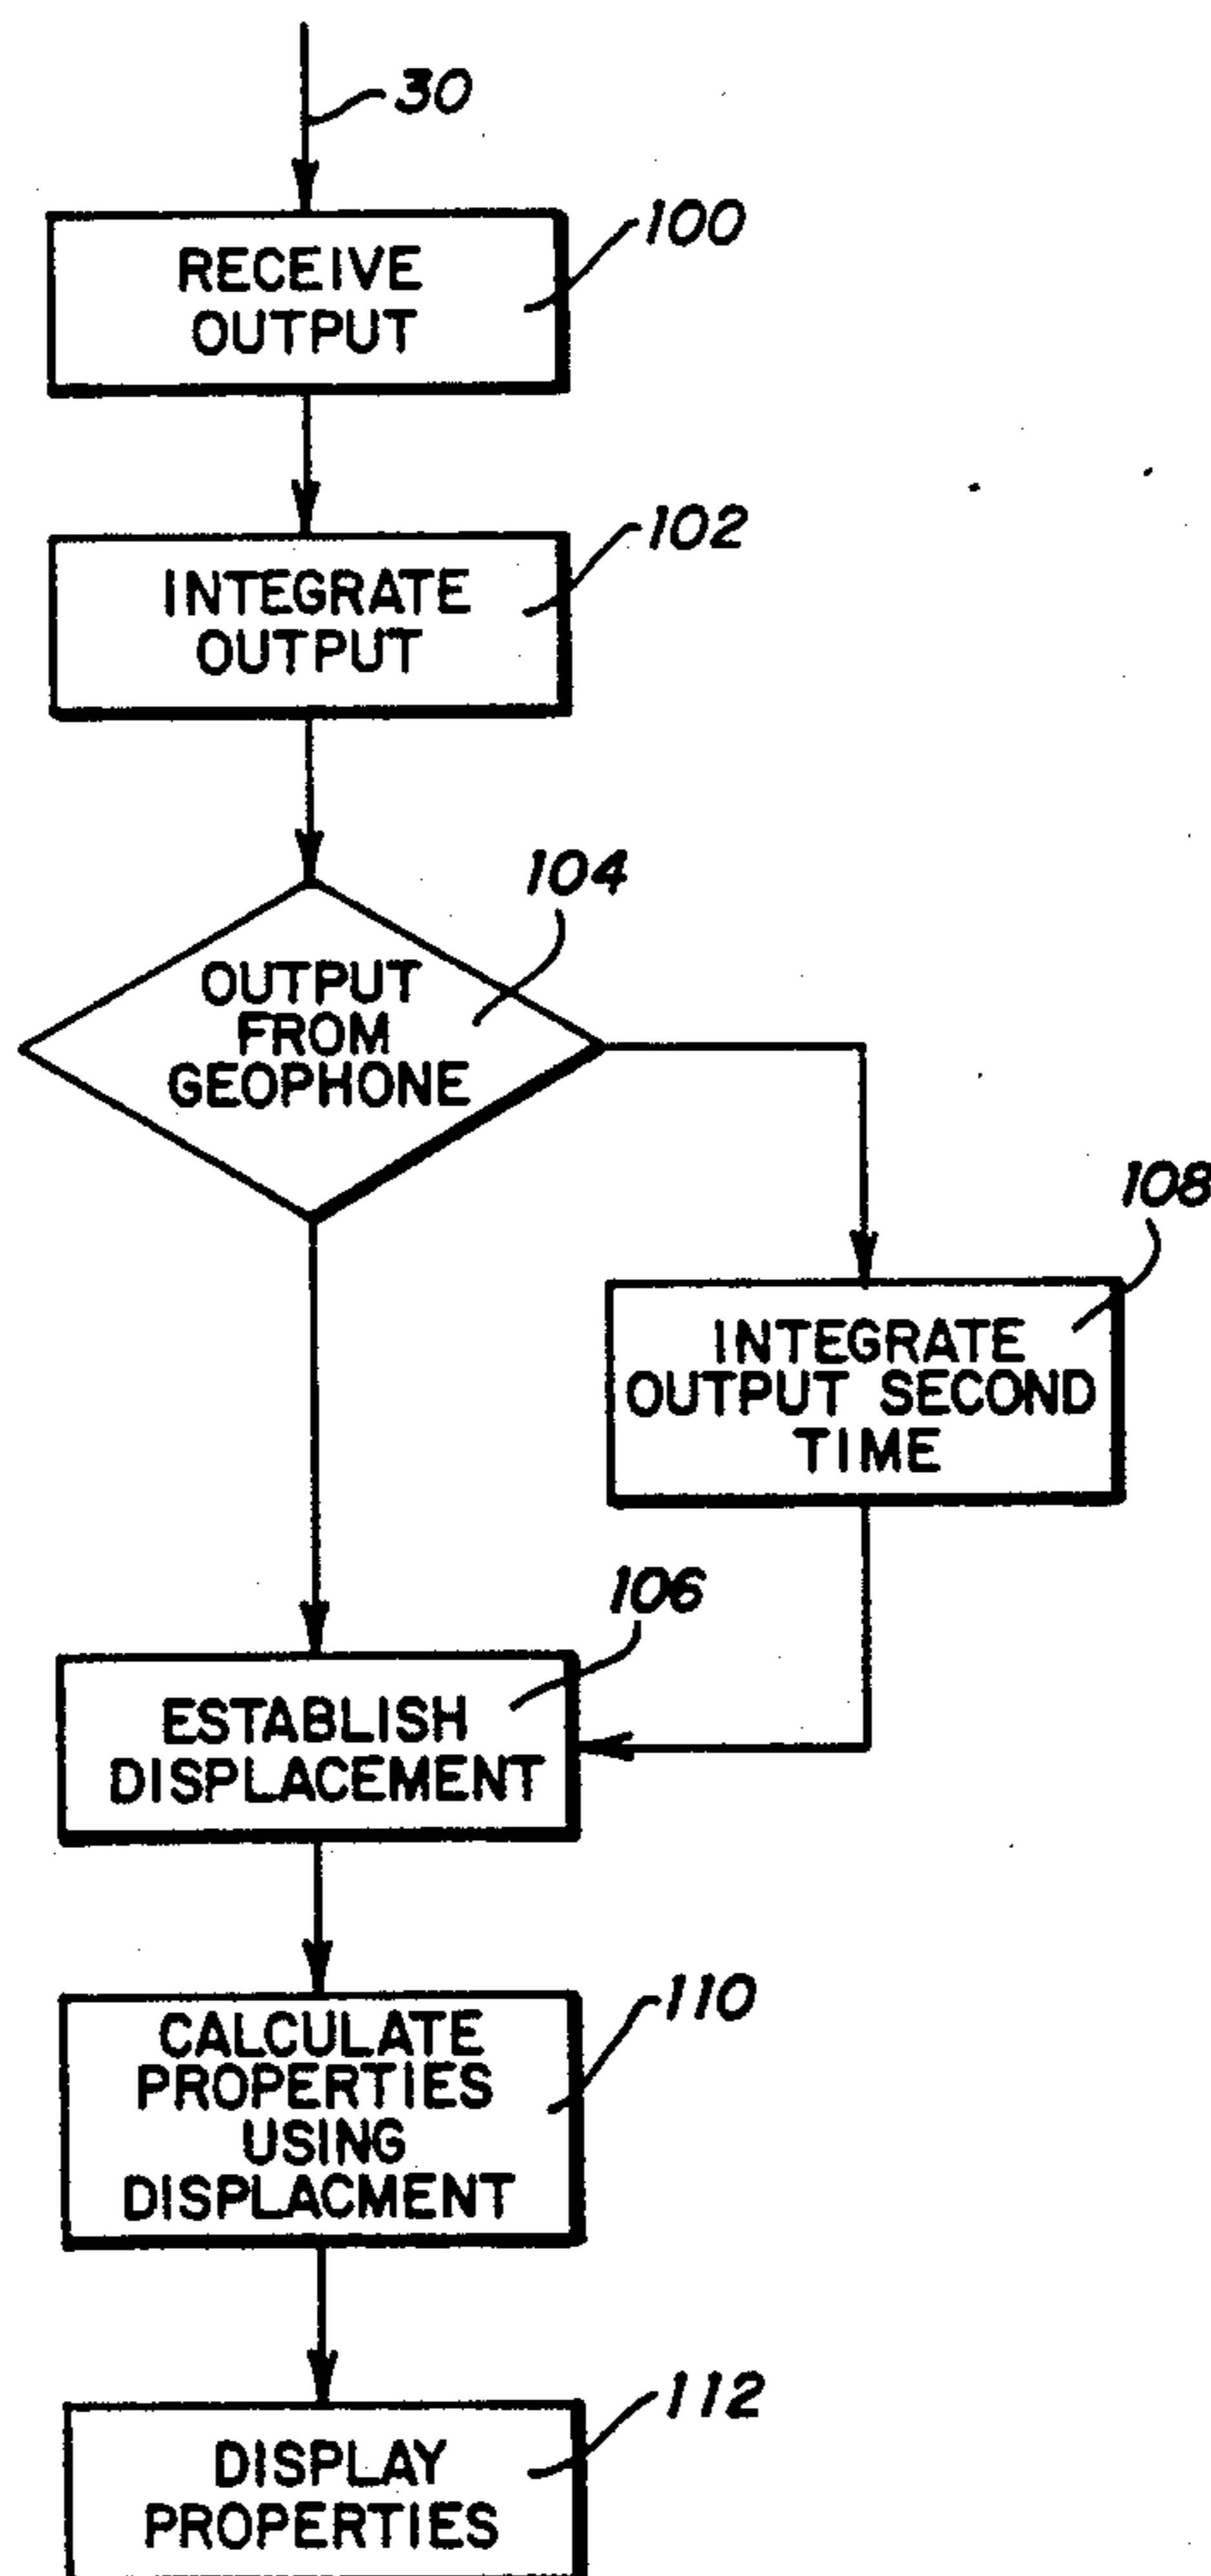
30

RECEIVE OUTPUT

100

INTEGRATE OUTPUT

102

104

OUTPUT FROM GEOPHONE

108

INTEGRATE OUTPUT SECOND TIME

106

ESTABLISH DISPLACEMENT

110

CALCULATE PROPERTIES USING DISPLACMENT

112

DISPLAY PROPERTIES